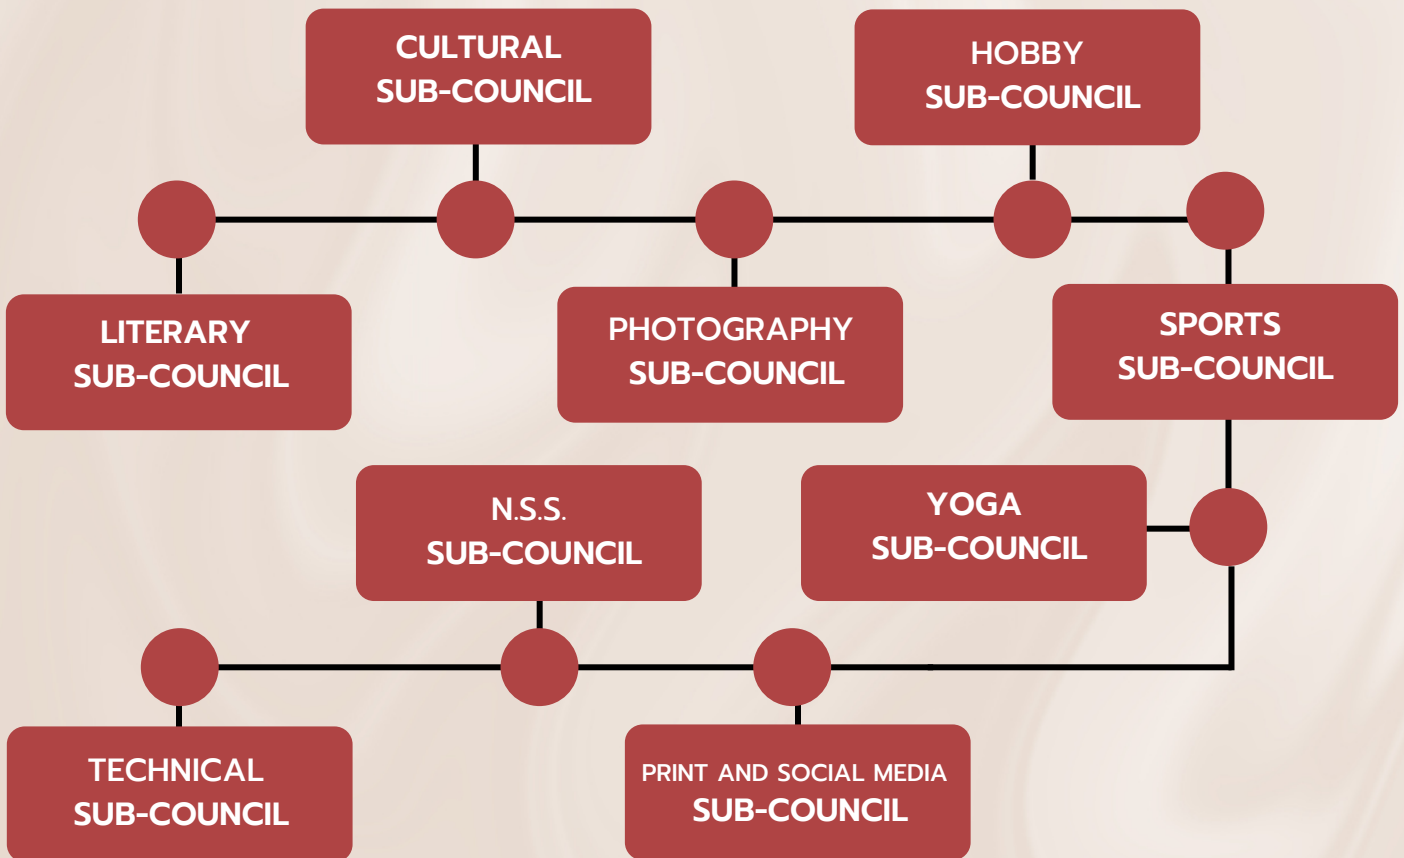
CULTURAL SUB-COUNCIL

HOBBY SUB-COUNCIL

LITERARY SUB-COUNCIL

PHOTOGRAPHY SUB-COUNCIL

SPORTS SUB-COUNCIL

N.S.S. SUB-COUNCIL

YOGA SUB-COUNCIL

TECHNICAL SUB-COUNCIL

PRINT AND SOCIAL MEDIA SUB-COUNCIL